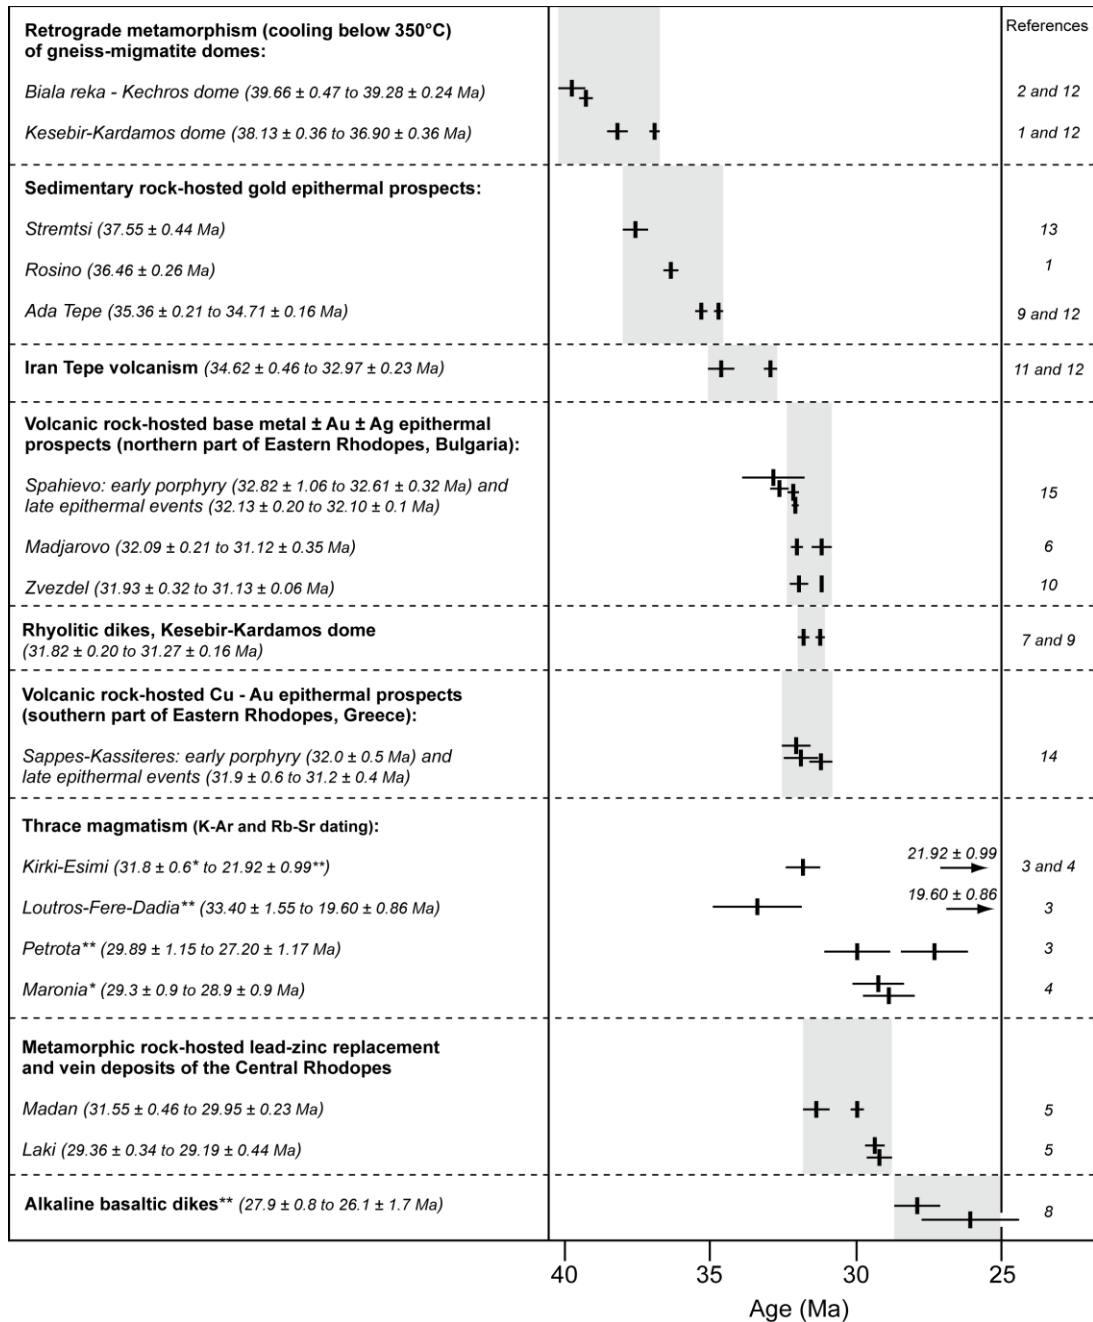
Retrograde metamorphism (cooling below 350°C) of gneiss-migmatite domes:

References

Biala reka - Kechros dome (39.66 ± 0.47 to 39.28 ± 0.24 Ma) 2 and 12

Kesebir-Kardamos dome (38.13 ± 0.36 to 36.90 ± 0.36 Ma) 1 and 12

Sedimentary rock-hosted gold epithermal prospects:

Stremtsi (37.55 ± 0.44 Ma) 13

Rosino (36.46 ± 0.26 Ma) 1

Ada Tepe (35.36 ± 0.21 to 34.71 ± 0.16 Ma) 9 and 12

Iran Tepe volcanism (34.62 ± 0.46 to 32.97 ± 0.23 Ma) 11 and 12

Volcanic rock-hosted base metal ± Au ± Ag epithermal prospects (northern part of Eastern Rhodopes, Bulgaria):

Spahievo: early porphyry (32.82 ± 1.06 to 32.61 ± 0.32 Ma) and late epithermal events (32.13 ± 0.20 to 32.10 ± 0.1 Ma) 15

Madjarovo (32.09 ± 0.21 to 31.12 ± 0.35 Ma) 6

Zvezdel (31.93 ± 0.32 to 31.13 ± 0.06 Ma) 10

Rhyolitic dikes, Kesebir-Kardamos dome (31.82 ± 0.20 to 31.27 ± 0.16 Ma) 7 and 9

Volcanic rock-hosted Cu - Au epithermal prospects (southern part of Eastern Rhodopes, Greece):

Sappes-Kassiteres: early porphyry (32.0 ± 0.5 Ma) and late epithermal events (31.9 ± 0.6 to 31.2 ± 0.4 Ma) 14

Thrace magmatism (K-Ar and Rb-Sr dating):

Kirki-Esimi (31.8 ± 0.6* to 21.92 ± 0.99**) 21.92 ± 0.99 3 and 4

Loutros-Fere-Dadia** (33.40 ± 1.55 to 19.60 ± 0.86 Ma) 19.60 ± 0.86 3

Petrota** (29.89 ± 1.15 to 27.20 ± 1.17 Ma) 3

Maronia* (29.3 ± 0.9 to 28.9 ± 0.9 Ma) 4

Metamorphic rock-hosted lead-zinc replacement and vein deposits of the Central Rhodopes

Madan (31.55 ± 0.46 to 29.95 ± 0.23 Ma) 5

Laki (29.36 ± 0.34 to 29.19 ± 0.44 Ma) 5

Alkaline basaltic dikes** (27.9 ± 0.8 to 26.1 ± 1.7 Ma) 8

40 35 30 25
Age (Ma)